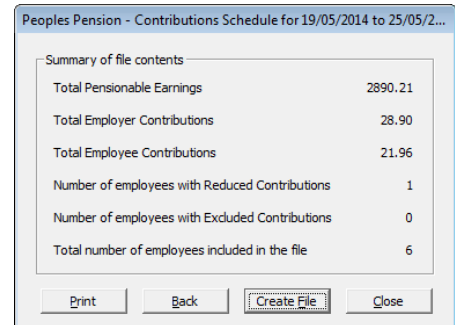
Peoples Pension - Contributions Schedule for 19/05/2014 to 25/05/2...

Summary of file contents

| | |
|---|---|
| Total Pensionable Earnings | 2890.21 |
| Total Employer Contributions | 28.90 |
| Total Employee Contributions | 21.96 |
| Number of employees with Reduced Contributions | 1 |
| Number of employees with Excluded Contributions | 0 |
| Total number of employees included in the file | 6 |

Print Back Create File Close